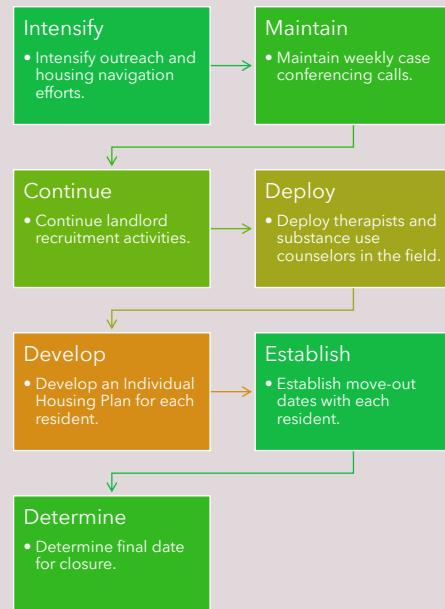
Intensify

• Intensify outreach and housing navigation efforts.

Maintain

• Maintain weekly case conferencing calls.

Continue

• Continue landlord recruitment activities.

Deploy

• Deploy therapists and substance use counselors in the field.

Develop

• Develop an Individual Housing Plan for each resident.

Establish

• Establish move-out dates with each resident.

Determine

• Determine final date for closure.